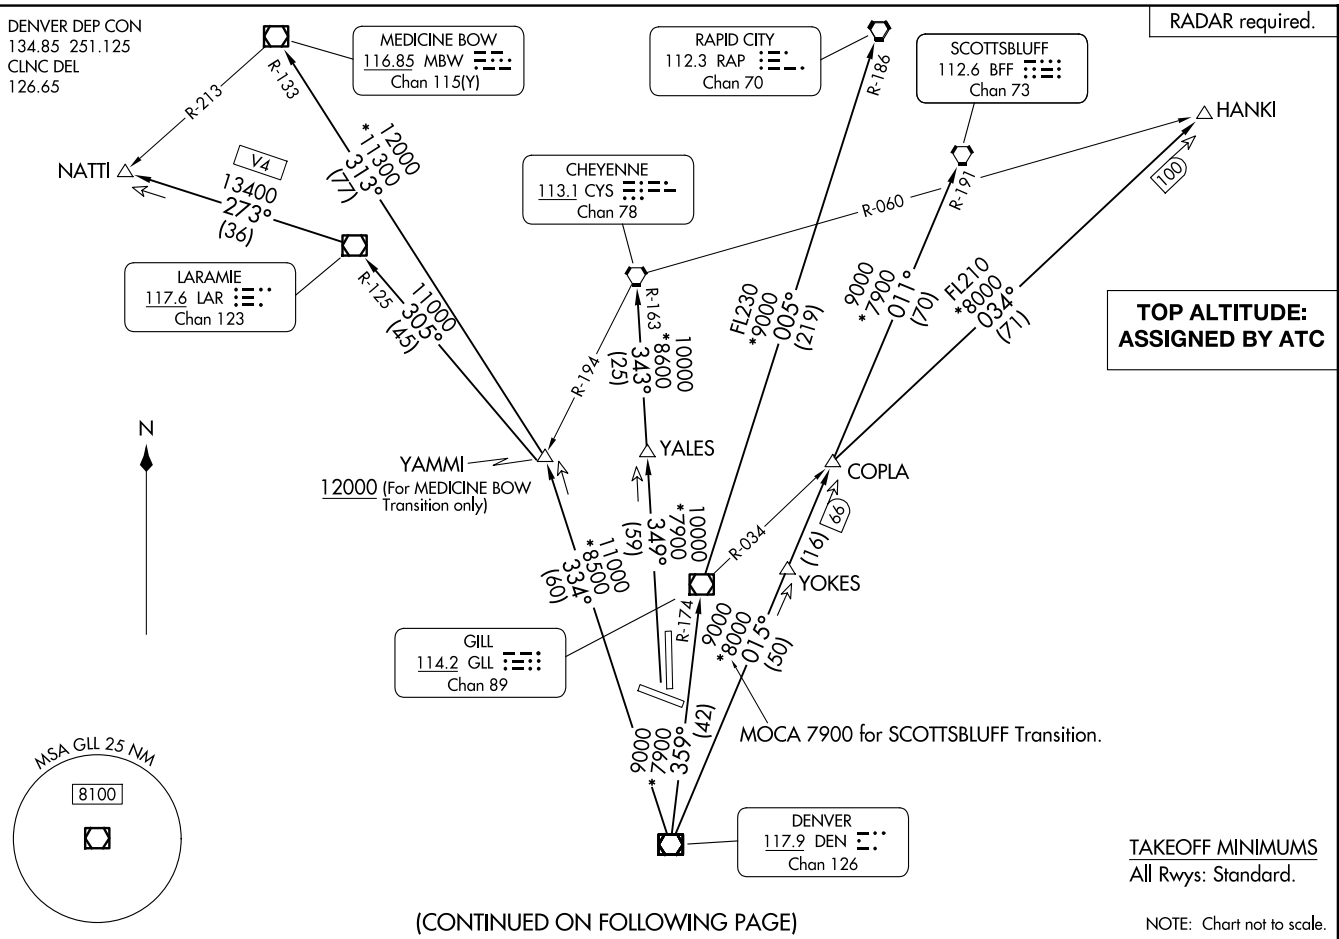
DENVER DEP CON
134.85 251.125
CLNC DEL
126.65

RADAR required.

MEDICINE BOW
116.85 MBW
Chan 115(Y)

RAPID CITY
112.3 RAP
Chan 70

SCOTTSBLUFF
112.6 BFF
Chan 73

R-213

R-133

R-186

HANKI

NATTI

V4

13400
273°
(36)

12000
*11300
313°
(77)

CHEYENNE
113.1 CYS
Chan 78

R-060

R-191

100

LARAMIE
117.6 LAR
Chan 123

R-125

11000
305°
(45)

R-163

10000
*8600
343°
(25)

FL230
*9000
005°
(219)

9000
*7900
011°
(70)

FL210
*8000
034°
(71)

TOP ALTITUDE:
ASSIGNED BY ATC

R-194

N

YAMMI

12000 (For MEDICINE BOW Transition only)

YALES

COPLA

11000
*8500
334°
(60)

10000
*7900
349°
(59)

R-034

66

(16)

YOKES

R-174

9000
*8000
015°
(50)

GILL
114.2 GLL
Chan 89

MOCA 7900 for SCOTTSBLUFF Transition.

9000
7900
359°
(42)
*

MSA GLL 25 NM

8100

DENVER
117.9 DEN
Chan 126

TAKEOFF MINIMUMS
All Rwys: Standard.

(CONTINUED ON FOLLOWING PAGE)

NOTE: Chart not to scale.